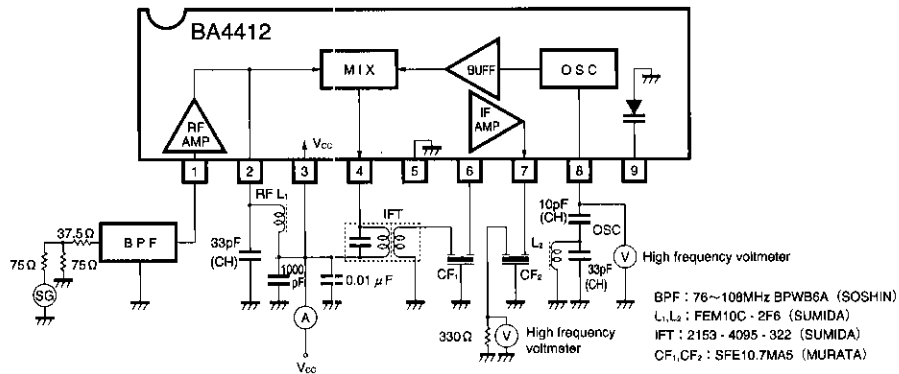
BA4412

MIX
BUFF
OSC
RF AMP
IF AMP
$V_{CC}$

1 2 3 4 5 6 7 8 9

RF $L_1$
IFT
37.5Ω
BPF
75Ω
75Ω
SG
33pF (CH)
1000 pF
0.01 $\mu$F
A
$V_{CC}$
$CF_1$
$CF_2$
330Ω
V
High frequency voltmeter
10pF (CH)
OSC
$L_2$
33pF (CH)
V
High frequency voltmeter

BPF : 76~108MHz BPWB6A (SOSHIN)
$L_1$,$L_2$ : FEM10C - 2F6 (SUMIDA)
IFT : 2153 - 4095 - 322 (SUMIDA)
$CF_1$,$CF_2$ : SFE10.7MA5 (MURATA)